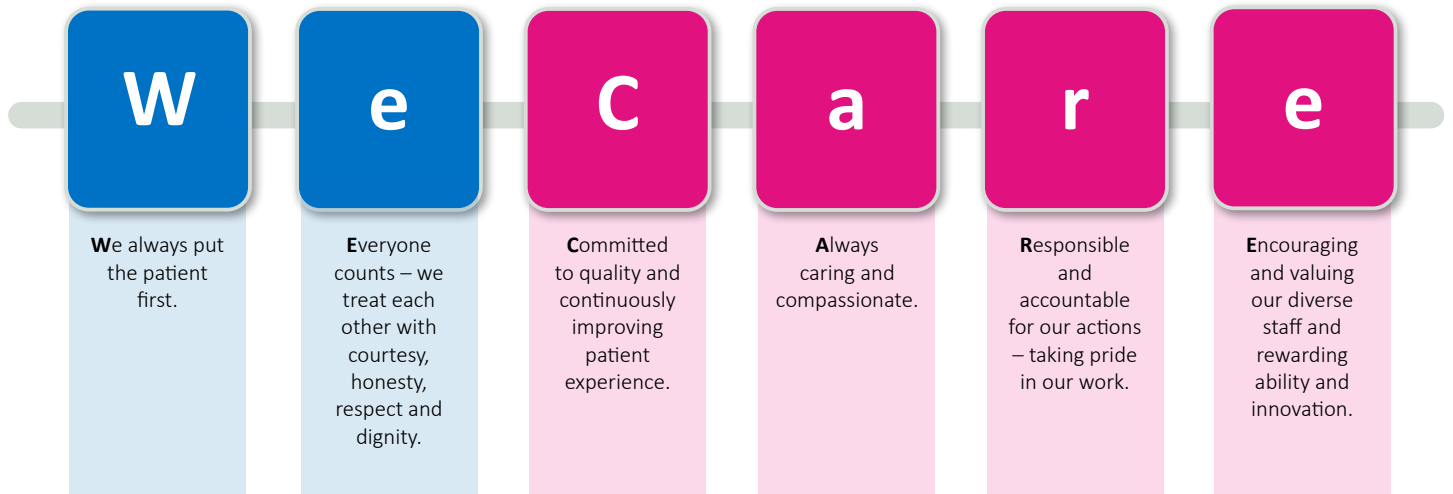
W

e

C

a

r

e

We always put the patient first.

Everyone counts – we treat each other with courtesy, honesty, respect and dignity.

Committed to quality and continuously improving patient experience.

Always caring and compassionate.

Responsible and accountable for our actions – taking pride in our work.

Encouraging and valuing our diverse staff and rewarding ability and innovation.